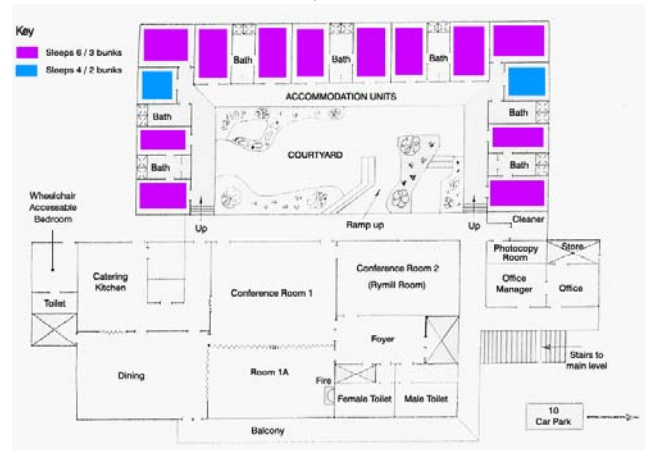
Key
Sleeps 6 / 3 bunks
Sleeps 4 / 2 bunks

Bath
Bath
Bath
Bath
ACCOMMODATION UNITS
Bath
Bath
COURTYARD
Bath
Bath

Wheelchair Accessable Bedroom
Up
Ramp up
Up
Cleaner
Catering Kitchen
Conference Room 2 (Rymill Room)
Photocopy Room
Store
Office Manager
Office
Toilet
Conference Room 1
Foyer
Dining
Room 1A
Stairs to main level
Fire
Female Toilet
Male Toilet
Balcony
10 Car Park